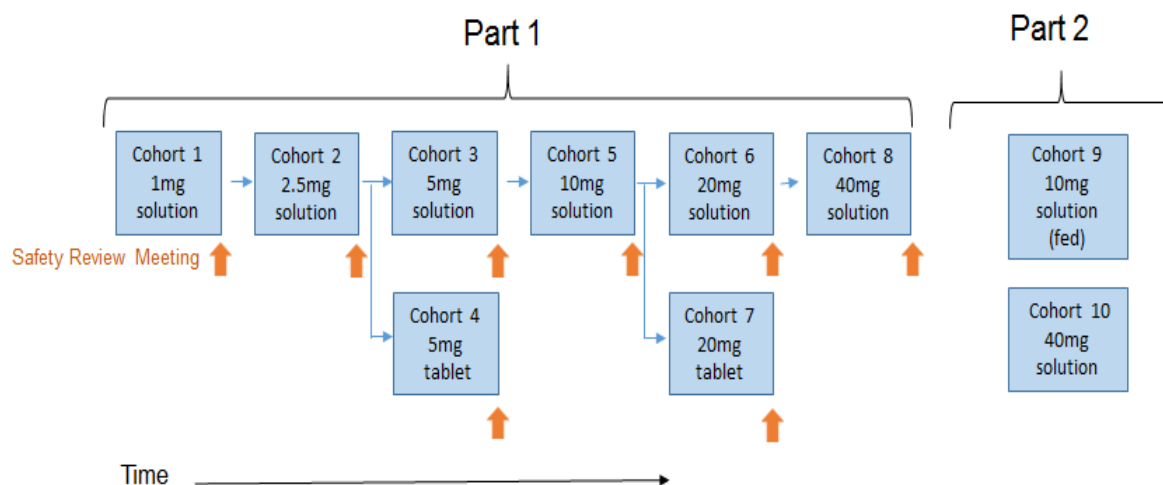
Part 1

Part 2

Cohort 1
1mg
solution

Cohort 2
2.5mg
solution

Cohort 3
5mg
solution

Cohort 5
10mg
solution

Cohort 6
20mg
solution

Cohort 8
40mg
solution

Cohort 9
10mg
solution
(fed)

Safety Review Meeting

Cohort 4
5mg
tablet

Cohort 7
20mg
tablet

Cohort 10
40mg
solution

Time